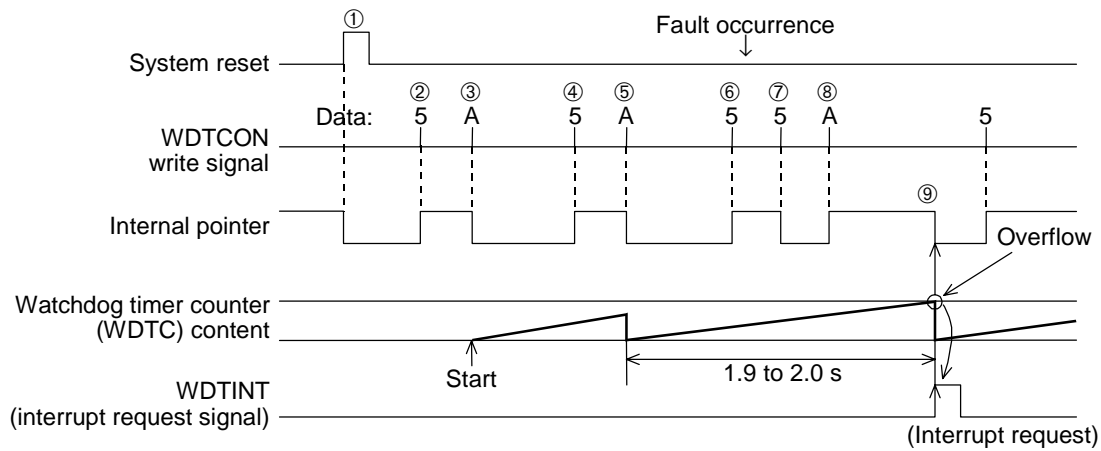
①
Fault occurrence
↓
System reset
Data: ② 5 ③ A ④ 5 ⑤ A ⑥ 5 ⑦ 5 ⑧ A 5
WDTCON write signal
⑨
Internal pointer
Overflow
Watchdog timer counter (WDTC) content
Start
1.9 to 2.0 s
WDTINT (interrupt request signal)
(Interrupt request)